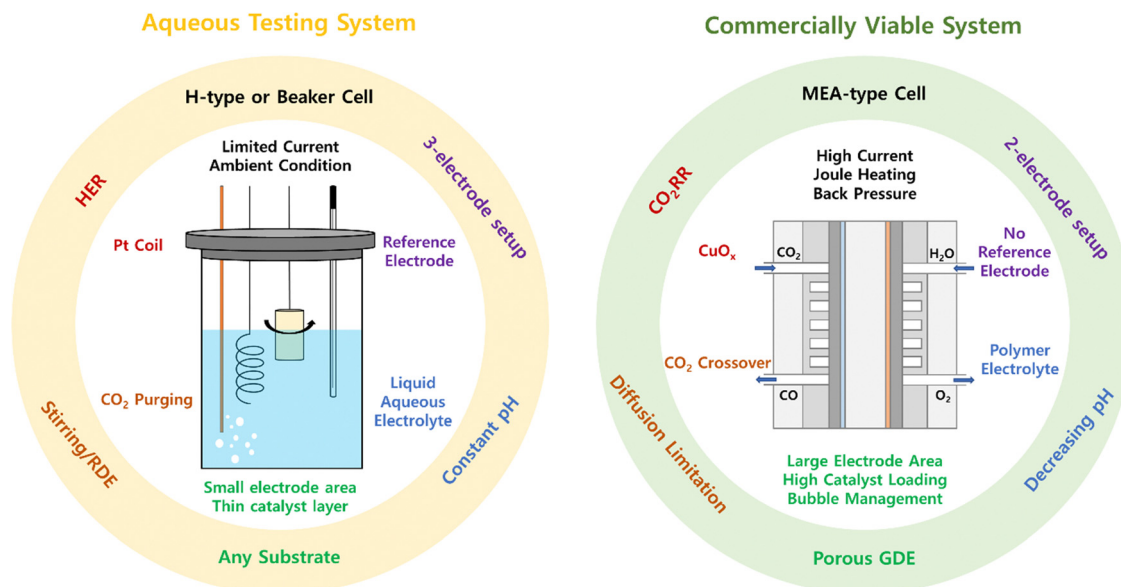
Aqueous Testing System

H-type or Beaker Cell

HER

3-electrode setup

Limited Current
Ambient Condition

Pt Coil

Reference Electrode

$CO_2$ Purging

Liquid Aqueous Electrolyte

Stirring/RDE

Constant pH

Small electrode area
Thin catalyst layer

Any Substrate

Commercially Viable System

MEA-type Cell

$CO_2RR$

2-electrode setup

High Current
Joule Heating
Back Pressure

$CuO_x$

$CO_2$

$H_2O$

No Reference Electrode

$CO_2$ Crossover

Polymer Electrolyte

CO

$O_2$

Diffusion Limitation

Decreasing pH

Large Electrode Area
High Catalyst Loading
Bubble Management

Porous GDE